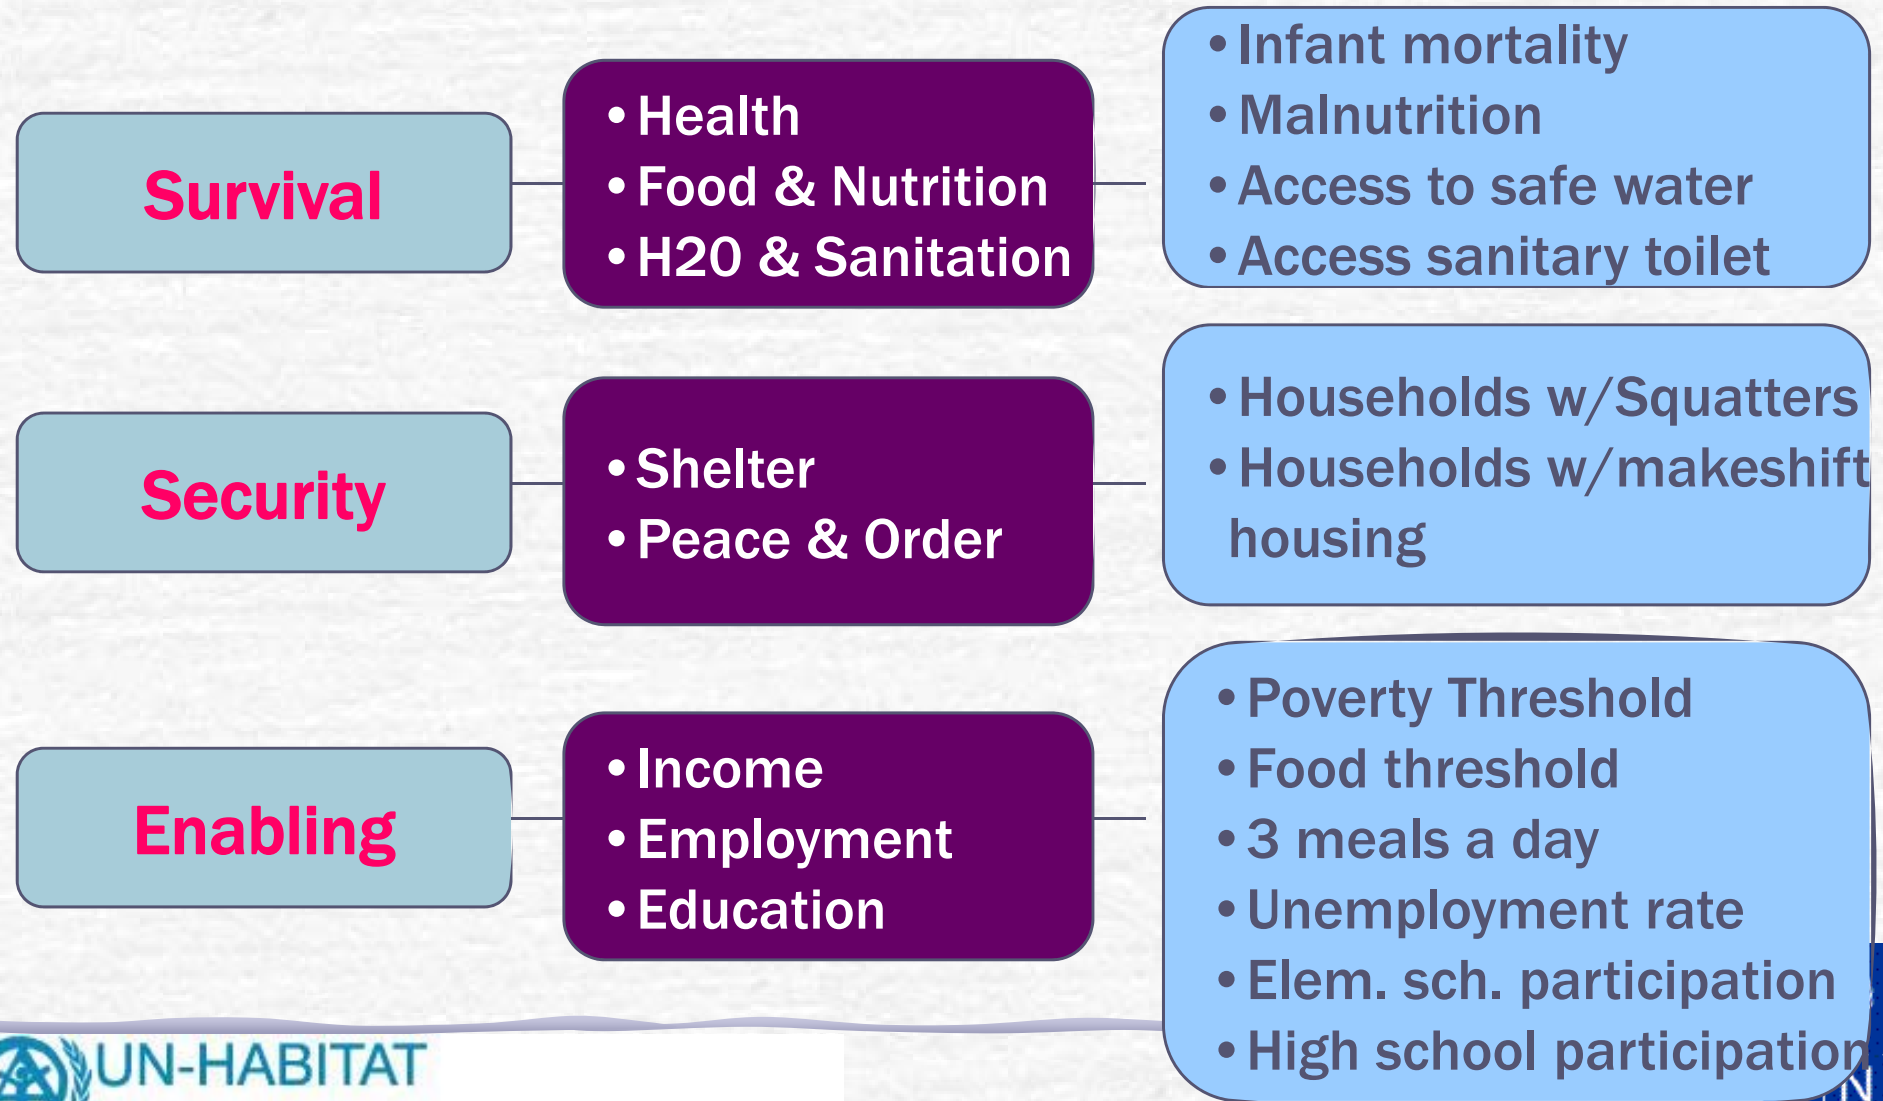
Survival

• Health
• Food & Nutrition
• H20 & Sanitation

• Infant mortality
• Malnutrition
• Access to safe water
• Access sanitary toilet

Security

• Shelter
• Peace & Order

• Households w/Squatters
• Households w/makeshift housing

Enabling

• Income
• Employment
• Education

• Poverty Threshold
• Food threshold
• 3 meals a day
• Unemployment rate
• Elem. sch. participation
• High school participatio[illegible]

UN-HABITAT